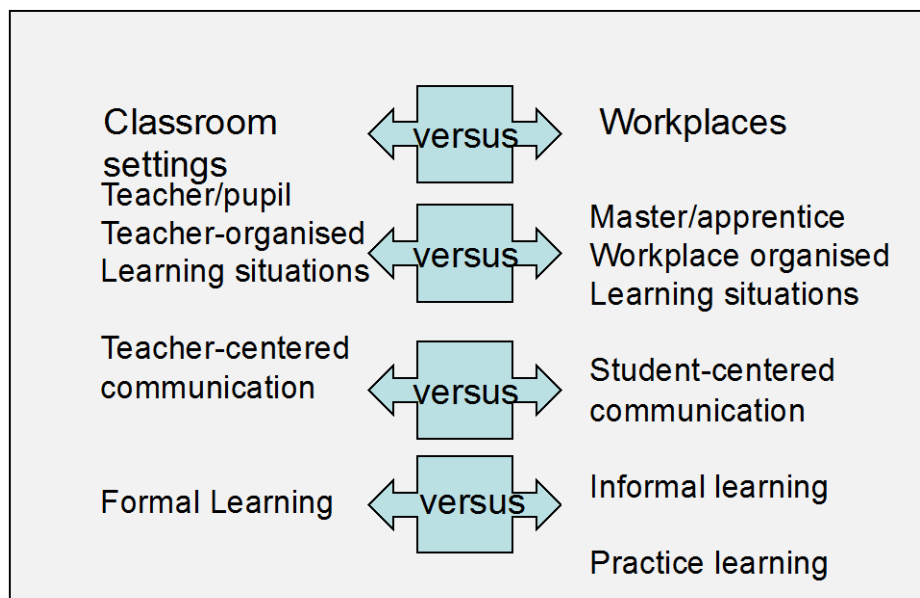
Classroom settings

versus

Workplaces

Teacher/pupil
Teacher-organised
Learning situations

versus

Master/apprentice
Workplace organised
Learning situations

Teacher-centered communication

versus

Student-centered communication

Formal Learning

versus

Informal learning

Practice learning